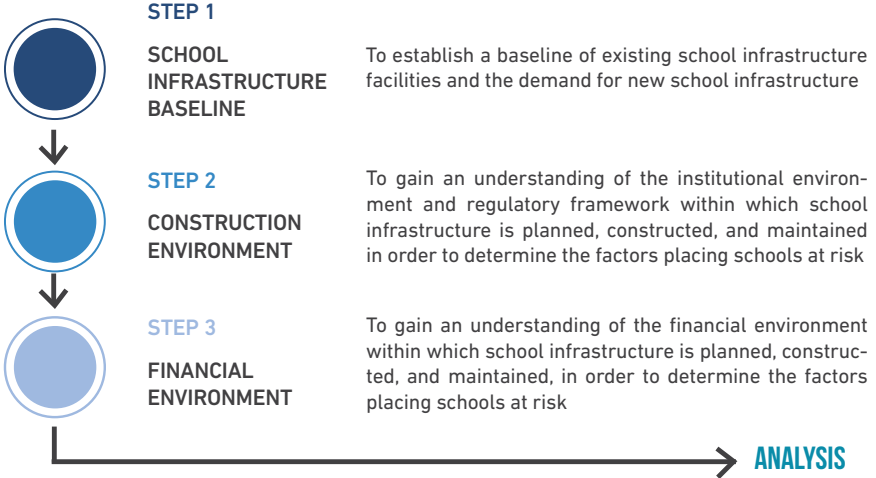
STEP 1

SCHOOL INFRASTRUCTURE BASELINE

To establish a baseline of existing school infrastructure facilities and the demand for new school infrastructure

STEP 2

CONSTRUCTION ENVIRONMENT

To gain an understanding of the institutional environment and regulatory framework within which school infrastructure is planned, constructed, and maintained in order to determine the factors placing schools at risk

STEP 3

FINANCIAL ENVIRONMENT

To gain an understanding of the financial environment within which school infrastructure is planned, constructed, and maintained, in order to determine the factors placing schools at risk

ANALYSIS